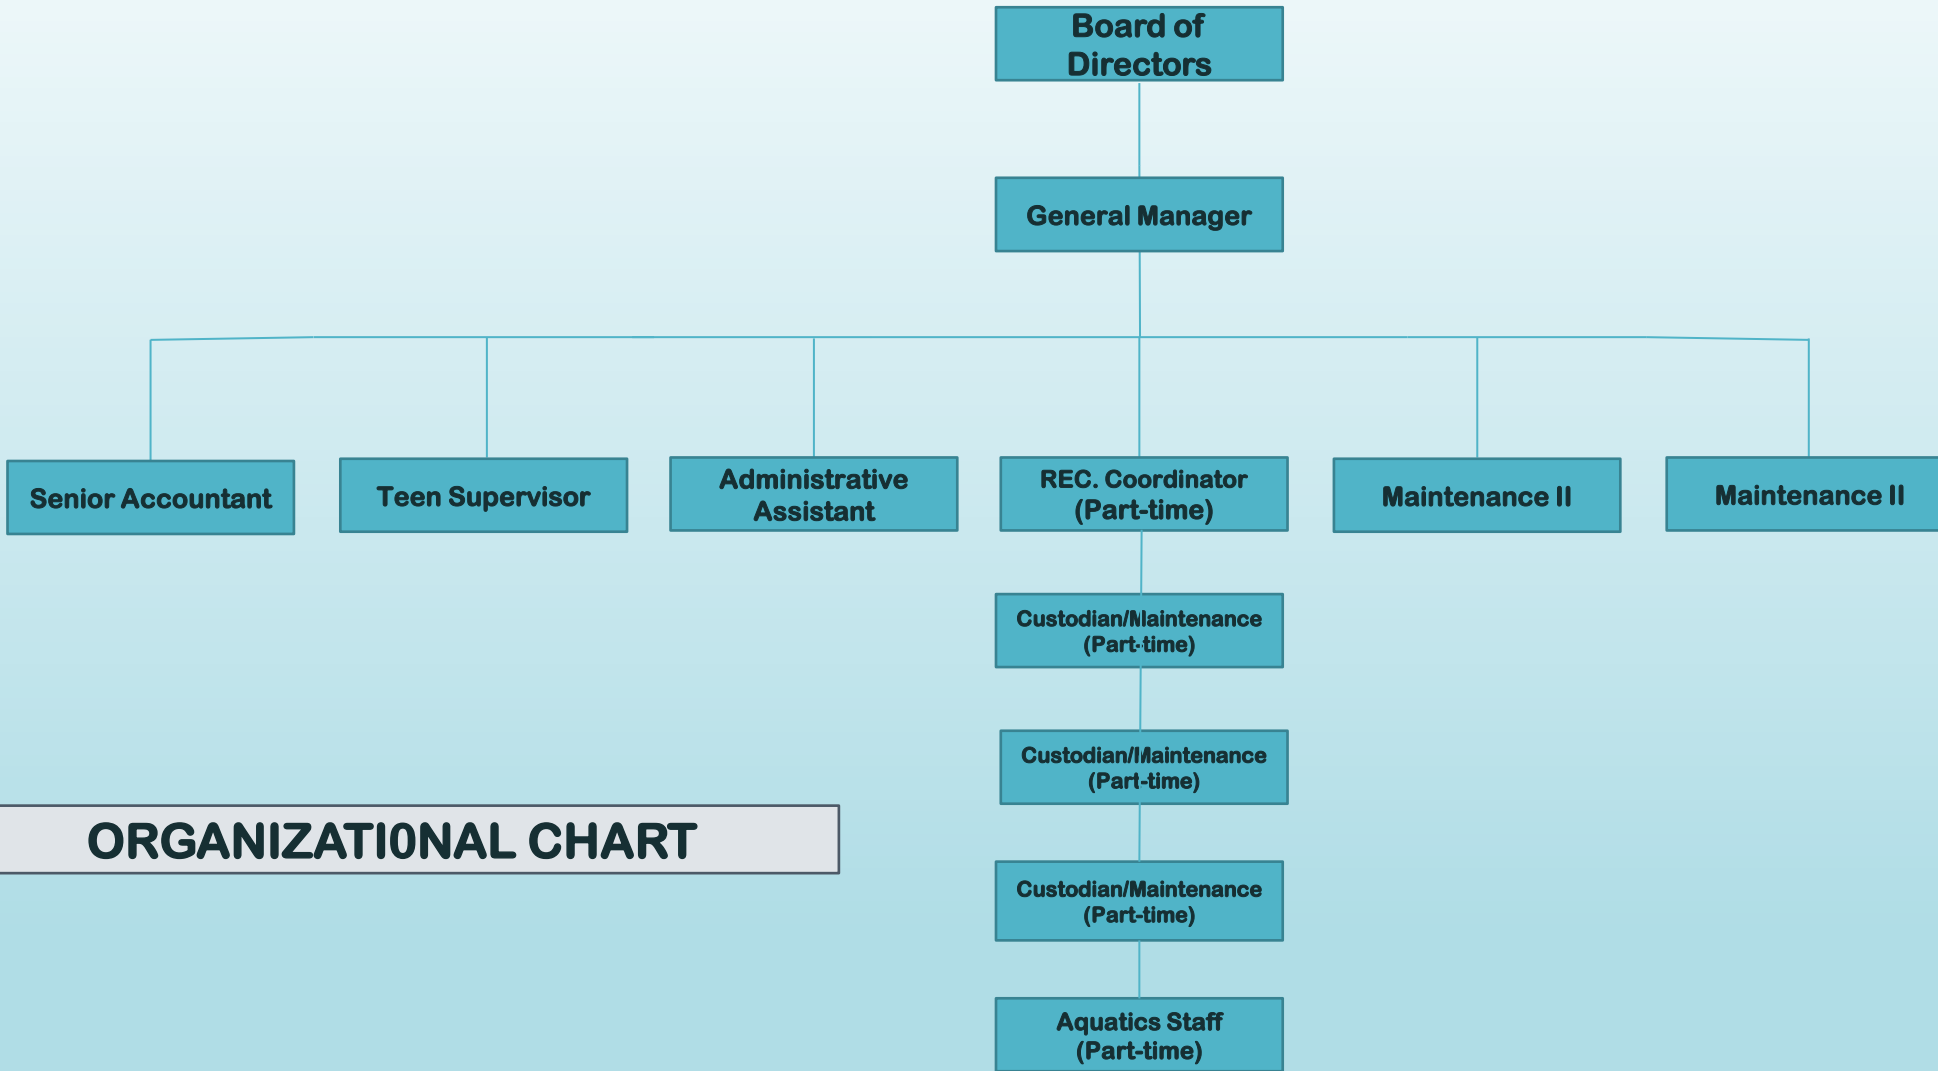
Board of Directors

General Manager

Senior Accountant

Teen Supervisor

Administrative Assistant

REC. Coordinator (Part-time)

Maintenance II

Maintenance II

Custodian/Maintenance (Part-time)

Custodian/Maintenance (Part-time)

Custodian/Maintenance (Part-time)

Aquatics Staff (Part-time)

ORGANIZATI0NAL CHART